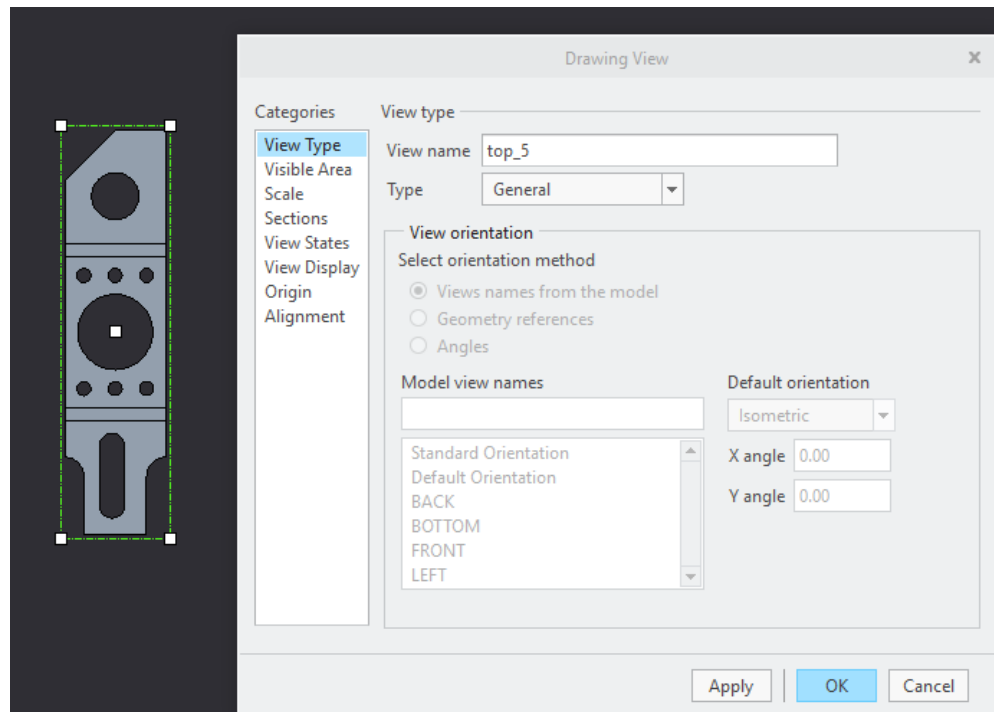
Drawing View

Categories
View Type
Visible Area
Scale
Sections
View States
View Display
Origin
Alignment

View type
View name top_5
Type General

View orientation
Select orientation method
Views names from the model
Geometry references
Angles

Model view names
Standard Orientation
Default Orientation
BACK
BOTTOM
FRONT
LEFT

Default orientation
Isometric
X angle 0.00
Y angle 0.00

Apply
OK
Cancel